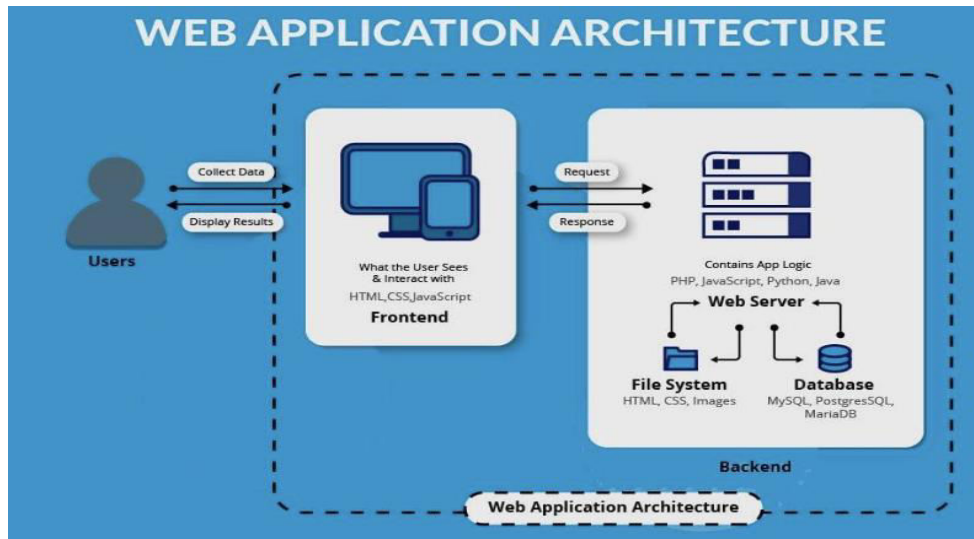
WEB APPLICATION ARCHITECTURE

Users

Collect Data

Display Results

What the User Sees & Interact with

HTML,CSS,JavaScript

Frontend

Request

Response

Contains App Logic

PHP, JavaScript, Python, Java

Web Server

File System

HTML, CSS, Images

Database

MySQL, PostgresSQL, MariaDB

Backend

Web Application Architecture